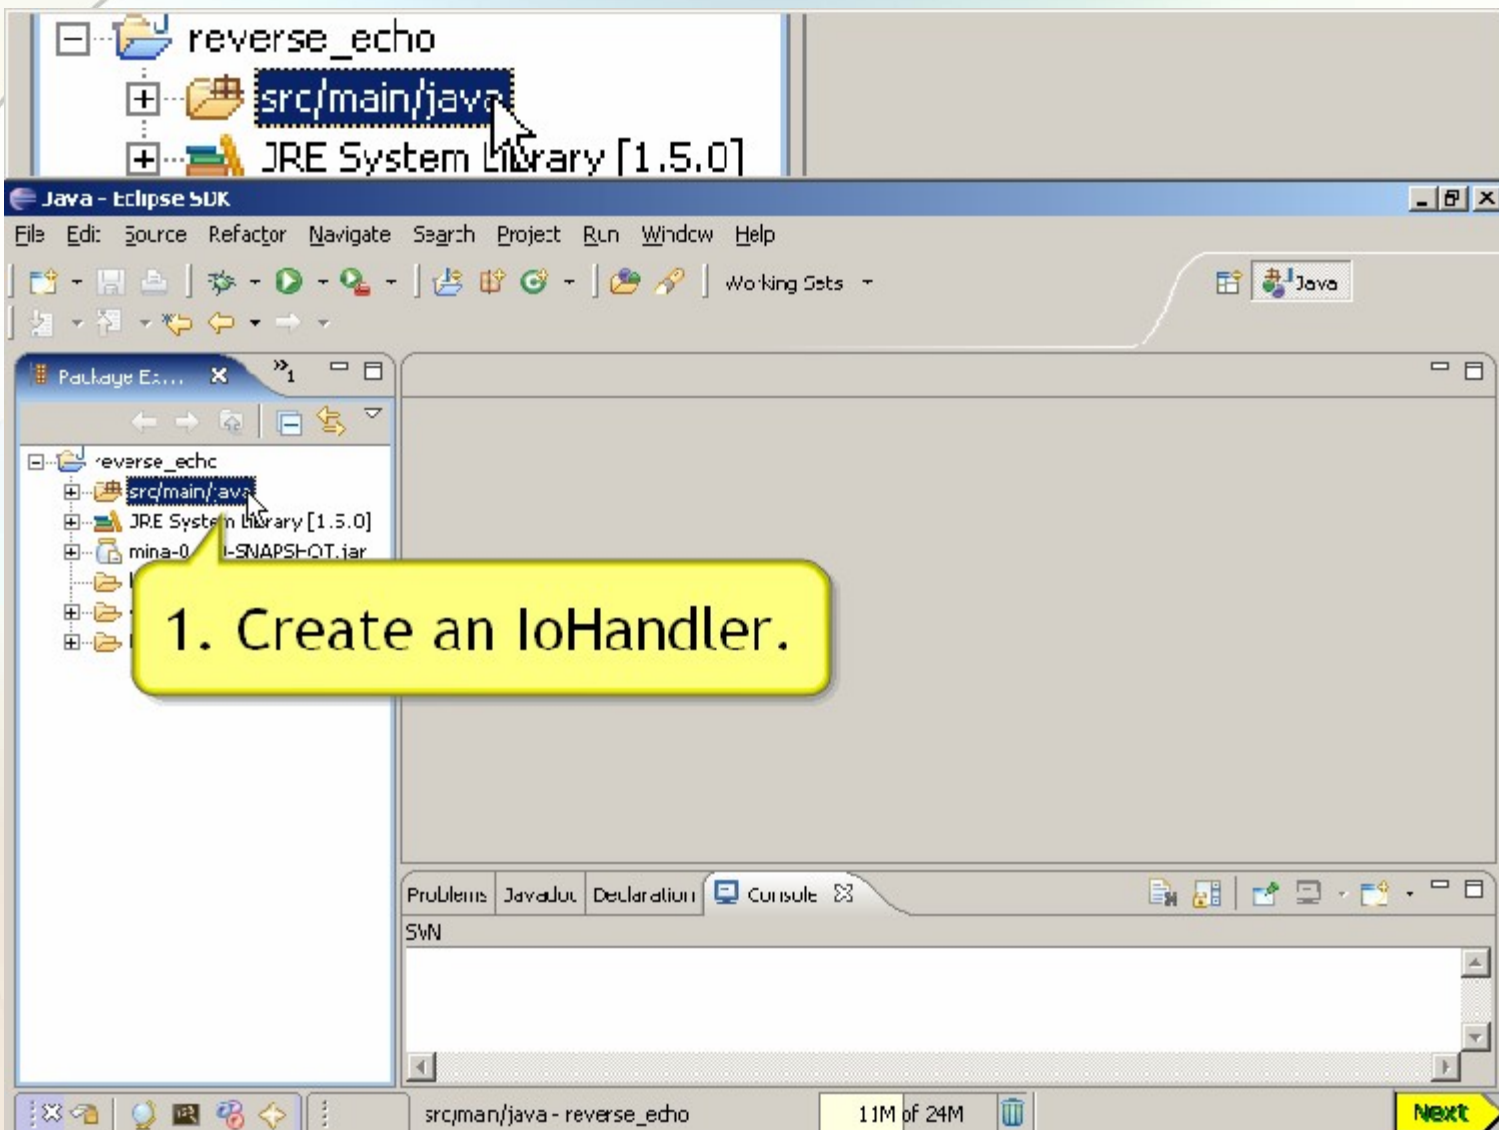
reverse_echo
src/main/java
JRE System Library [1.5.0]
Java - Eclipse SDK
File Edit Source Refactor Navigate Search Project Run Window Help
Working Sets
Java
Package Ex...
»1
reverse_echo
src/main/java
JRE System Library [1.5.0]
mina-0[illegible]-SNAPSHOT.jar
1. Create an IoHandler.
Problems Javadoc Declaration Console
SVN
src/main/java - reverse_echo
11M of 24M
Next